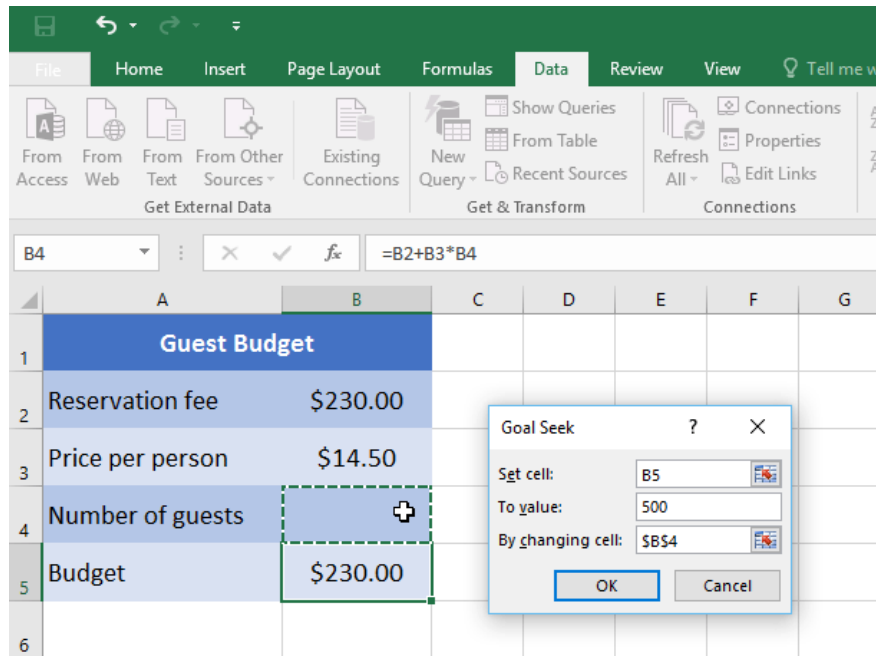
File Home Insert Page Layout Formulas Data Review View Tell me w

From Access | From Web | From Text | From Other Sources | Existing Connections
Get External Data

New Query | Show Queries | From Table | Recent Sources
Get & Transform

Refresh All | Connections | Properties | Edit Links
Connections

B4 | $f_x$ | =B2+B3*B4

| | A | B | C | D | E | F | G |
|---|---|---|---|---|---|---|---|
| 1 | Guest Budget | | | | | | |
| 2 | Reservation fee | \$230.00 | | | | | |
| 3 | Price per person | \$14.50 | | | | | |
| 4 | Number of guests | | | | | | |
| 5 | Budget | \$230.00 | | | | | |
| 6 | | | | | | | |

Goal Seek ? X
Set cell: B5
To value: 500
By changing cell: \$B\$4
OK Cancel